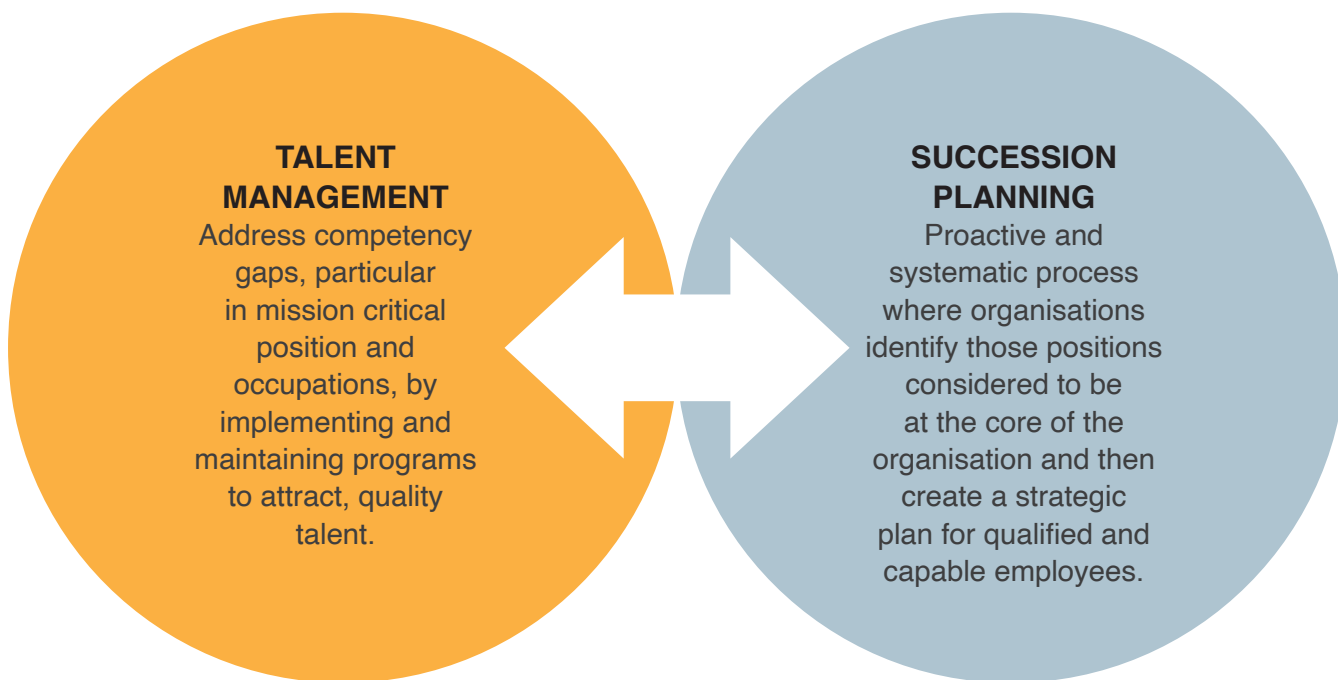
TALENT MANAGEMENT
Address competency gaps, particular in mission critical position and occupations, by implementing and maintaining programs to attract, quality talent.

SUCCESSION PLANNING
Proactive and systematic process where organisations identify those positions considered to be at the core of the organisation and then create a strategic plan for qualified and capable employees.